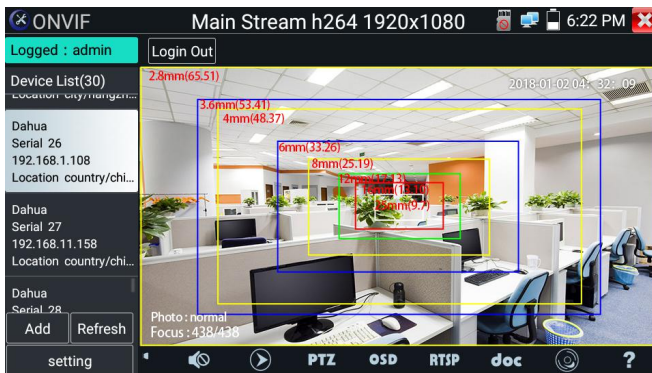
ONVIF

Main Stream h264 1920x1080

6:22 PM

Logged : admin

Login Out

Device List(30)

Location city/hangzh...

Dahua
Serial 26
192.168.1.108
Location country/chi...

Dahua
Serial 27
192.168.11.158
Location country/chi...

Dahua
Serial 28

Add

Refresh

setting

2.8mm(65.51)

2018-01-02 04:32:09

3.6mm(53.41)

4mm(48.37)

6mm(33.26)

8mm(25.19)

12mm(17.13)

16mm(12.10)

25mm(9.7)

Photo : normal
Focus : 438/438

PTZ

OSD

RTSP

doc

?